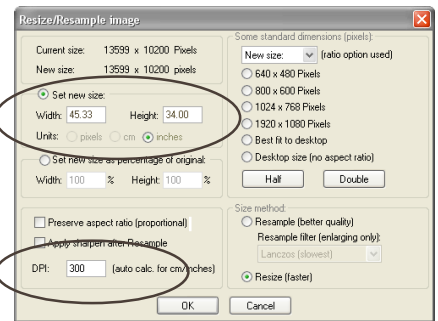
Resize/Resample image

Current size: 13599 x 10200 Pixels
New size: 13599 x 10200 pixels

Set new size:
Width: 45.33 Height: 34.00
Units: pixels cm inches

Set new size as percentage of original:
Width: 100 % Height: 100 %

Preserve aspect ratio (proportional)
Apply sharpen after Resample

DPI: 300 (auto calc. for cm/inches)

Some standard dimensions (pixels):
New size: (ratio option used)
640 x 480 Pixels
800 x 600 Pixels
1024 x 768 Pixels
1920 x 1080 Pixels
Best fit to desktop
Desktop size (no aspect ratio)
Half Double

Size method:
Resample (better quality)
Resample filter (enlarging only):
Lanczos (slowest)
Resize (faster)

OK Cancel